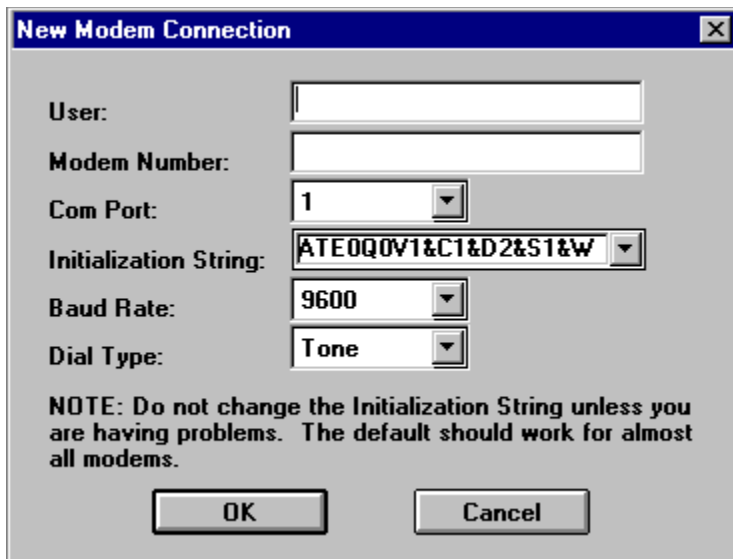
New Modem Connection

User:

Modem Number:

Com Port: 1

Initialization String: ATE0Q0V1&C1&D2&S1&W

Baud Rate: 9600

Dial Type: Tone

NOTE: Do not change the Initialization String unless you are having problems. The default should work for almost all modems.

OK

Cancel